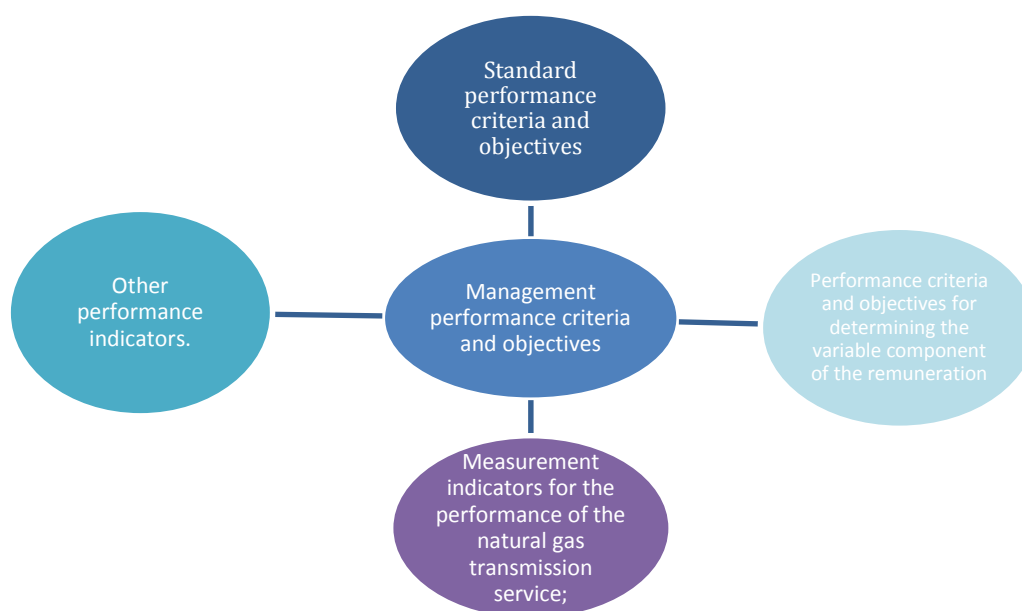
Standard performance criteria and objectives

Other performance indicators.

Management performance criteria and objectives

Performance criteria and objectives for determining the variable component of the remuneration

Measurement indicators for the performance of the natural gas transmission service;